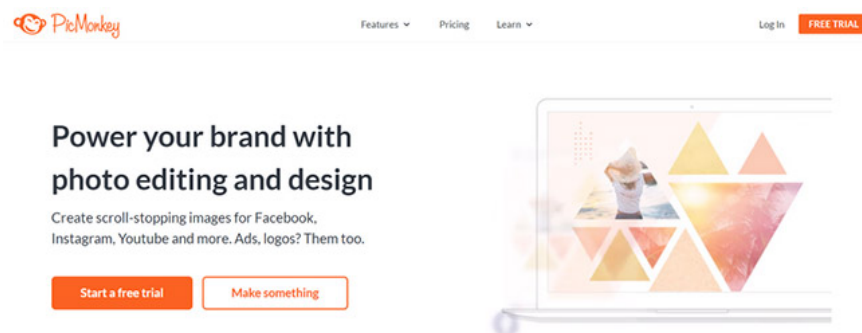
PicMonkey

Features Pricing Learn

Log In FREE TRIAL

Power your brand with photo editing and design

Create scroll-stopping images for Facebook, Instagram, Youtube and more. Ads, logos? Them too.

Start a free trial

Make something